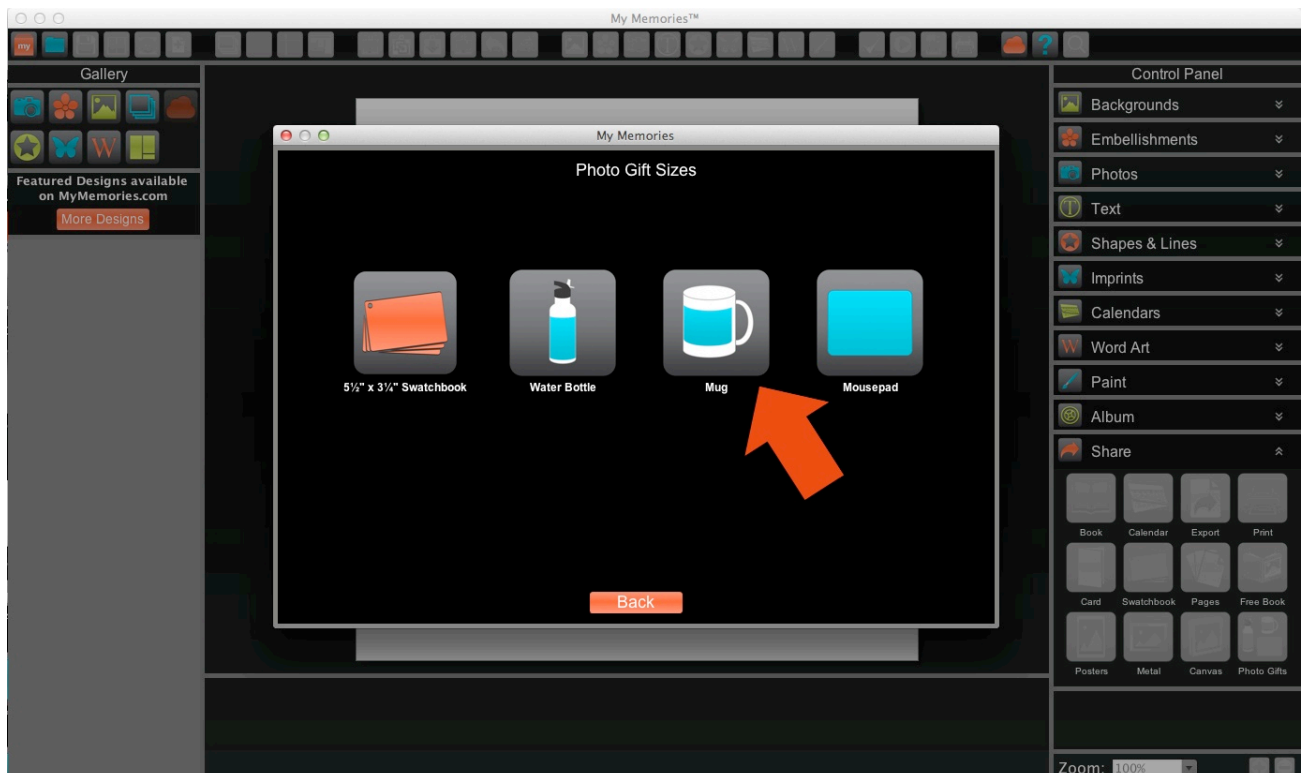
My Memories™

my

Gallery

Featured Designs available on MyMemories.com

More Designs

My Memories

Photo Gift Sizes

5½" x 3¼" Swatchbook

Water Bottle

Mug

Mousepad

Back

Control Panel

Backgrounds

Embellishments

Photos

Text

Shapes & Lines

Imprints

Calendars

Word Art

Paint

Album

Share

Book

Calendar

Export

Print

Card

Swatchbook

Pages

Free Book

Posters

Metal

Canvas

Photo Gifts

Zoom: 100%